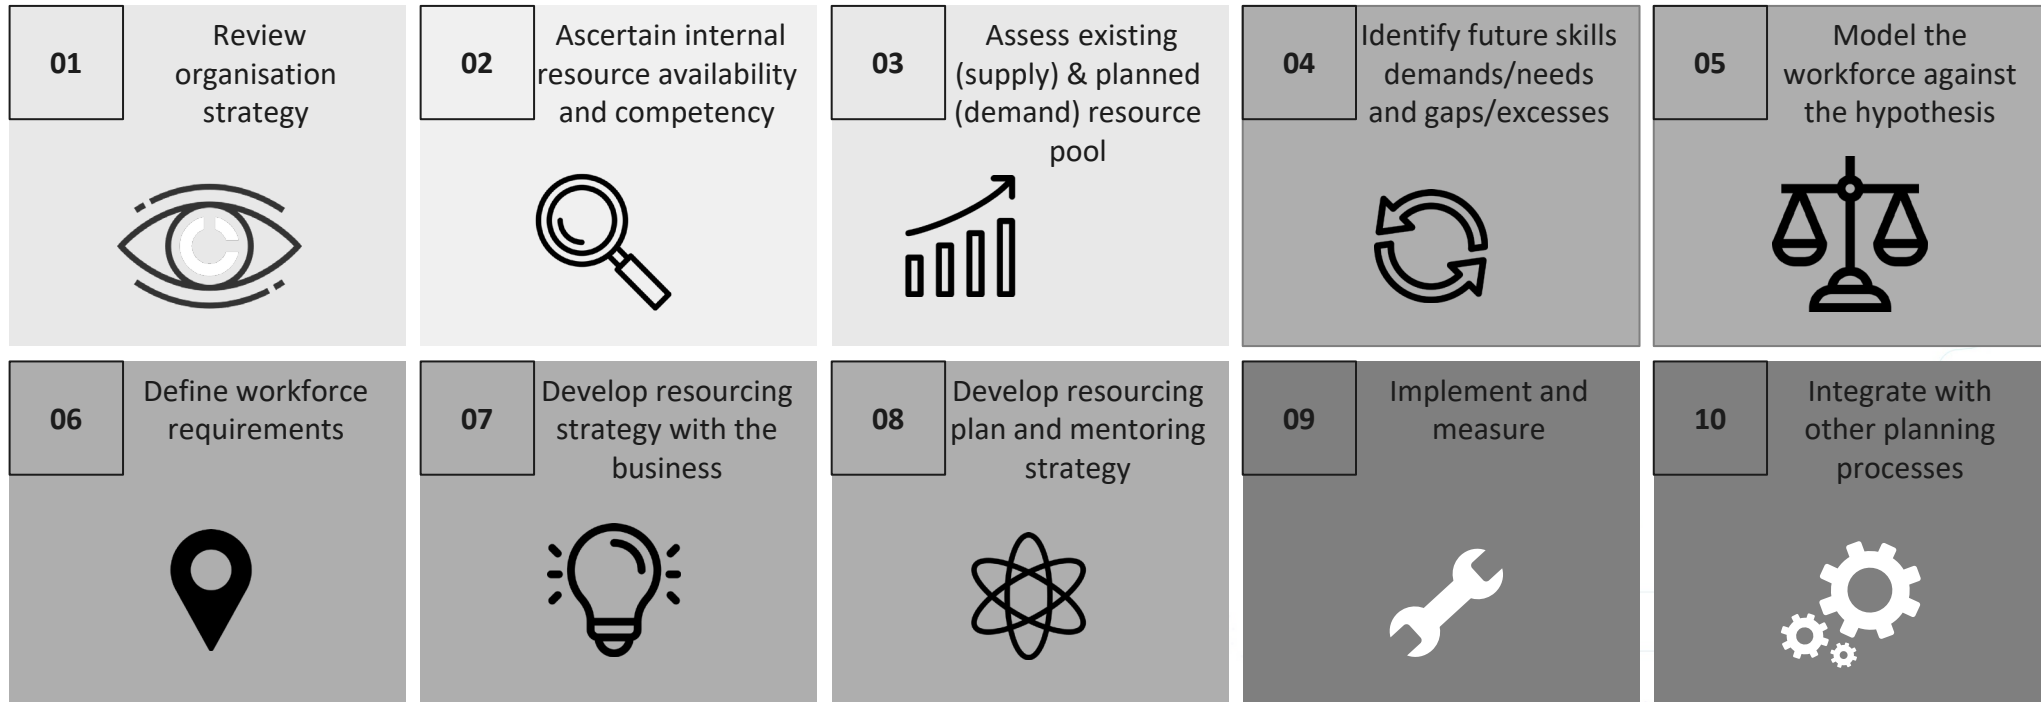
01
Review organisation strategy

02
Ascertain internal resource availability and competency

03
Assess existing (supply) & planned (demand) resource pool

04
Identify future skills demands/needs and gaps/excesses

05
Model the workforce against the hypothesis

06
Define workforce requirements

07
Develop resourcing strategy with the business

08
Develop resourcing plan and mentoring strategy

09
Implement and measure

10
Integrate with other planning processes